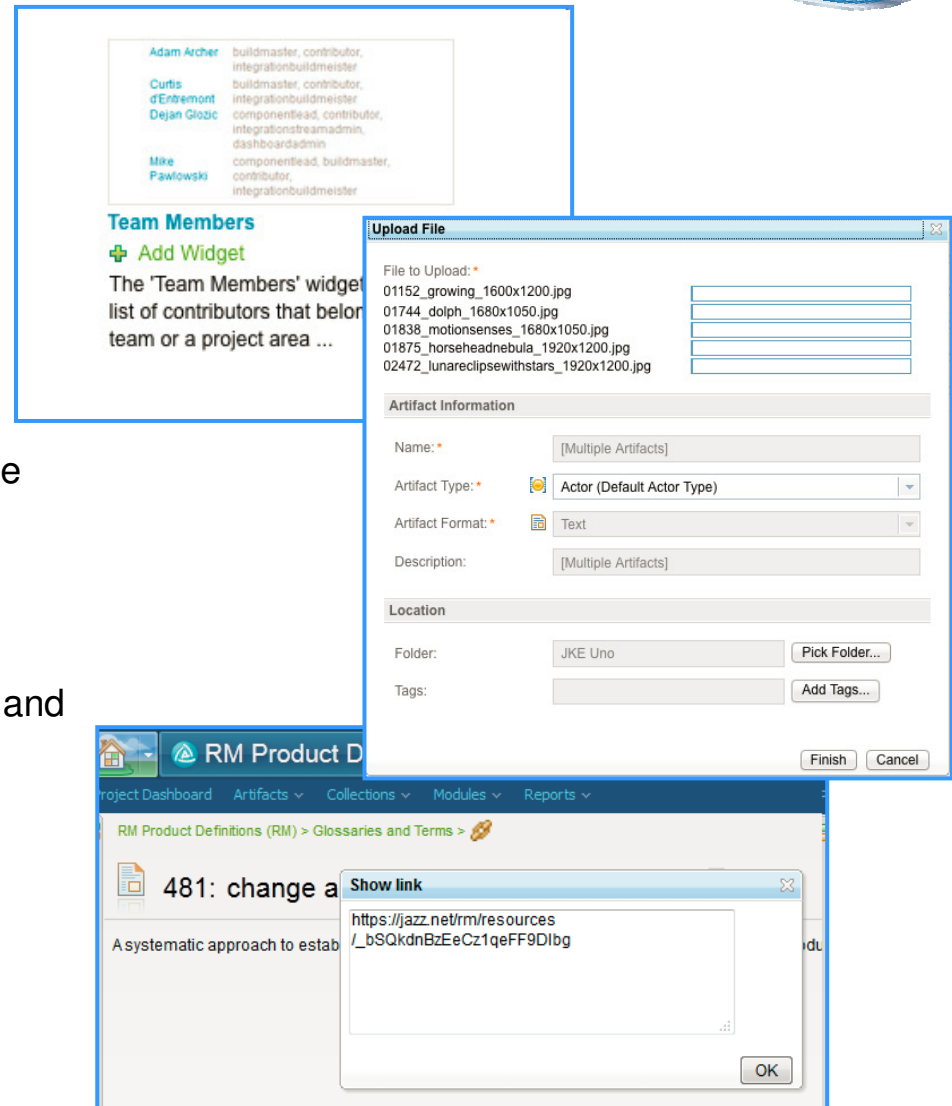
| | |
|---|---|
| Adam Archer | buildmaster, contributor, integrationbuildmeister |
| Curtis d'Entremont | buildmaster, contributor, integrationbuildmeister |
| Dejan Glozic | componentlead, contributor, integrationstreamadmin, dashboardadmin |
| Mike Pawlowski | componentlead, buildmaster, contributor, integrationbuildmeister |

Team Members

Add Widget

The 'Team Members' widget list of contributors that belon team or a project area ...

e

and

Upload File

File to Upload: *
01152_growing_1600x1200.jpg
01744_dolph_1680x1050.jpg
01838_motionsenses_1680x1050.jpg
01875_horseheadnebula_1920x1200.jpg
02472_lunareclipsewithstars_1920x1200.jpg

Artifact Information

Name: * [Multiple Artifacts]

Artifact Type: * Actor (Default Actor Type)

Artifact Format: * Text

Description: [Multiple Artifacts]

Location

Folder: JKE Uno Pick Folder...

Tags: Add Tags...

Finish Cancel

RM Product D

roject Dashboard Artifacts Collections Modules Reports

RM Product Definitions (RM) > Glossaries and Terms >

481: change a

A systematic approach to estab

du

Show link

https://jazz.net/rm/resources
/_bSQkdnBzEeCz1qeFF9DIbg

OK